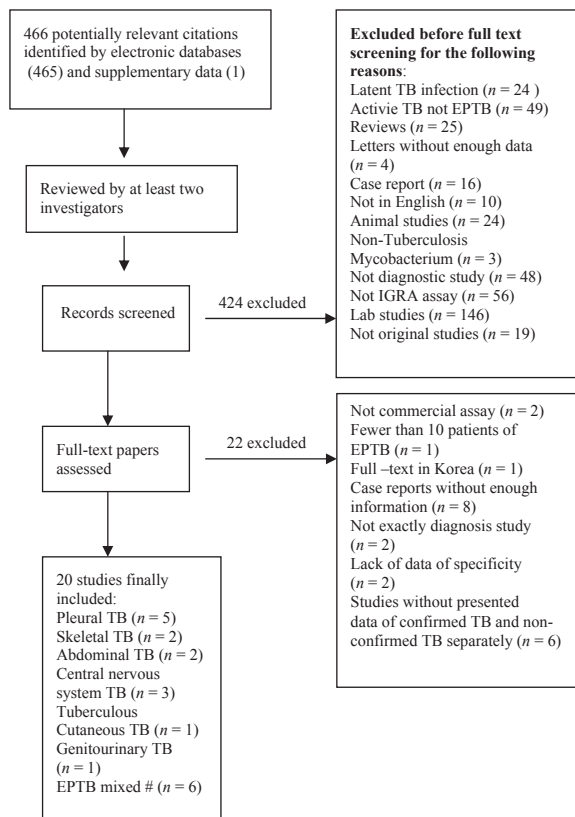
466 potentially relevant citations identified by electronic databases (465) and supplementary data (1)

Reviewed by at least two investigators

Records screened

424 excluded

Excluded before full text screening for the following reasons:
Latent TB infection ($n$ = 24 )
Activie TB not EPTB ($n$ = 49)
Reviews ($n$ = 25)
Letters without enough data ($n$ = 4)
Case report ($n$ = 16)
Not in English ($n$ = 10)
Animal studies ($n$ = 24)
Non-Tuberculosis Mycobacterium ($n$ = 3)
Not diagnostic study ($n$ = 48)
Not IGRA assay ($n$ = 56)
Lab studies ($n$ = 146)
Not original studies ($n$ = 19)

Full-text papers assessed

22 excluded

Not commercial assay ($n$ = 2)
Fewer than 10 patients of EPTB ($n$ = 1)
Full –text in Korea ($n$ = 1)
Case reports without enough information ($n$ = 8)
Not exactly diagnosis study ($n$ = 2)
Lack of data of specificity ($n$ = 2)
Studies without presented data of confirmed TB and non-confirmed TB separately ($n$ = 6)

20 studies finally included:
Pleural TB ($n$ = 5)
Skeletal TB ($n$ = 2)
Abdominal TB ($n$ = 2)
Central nervous system TB ($n$ = 3)
Tuberculous Cutaneous TB ($n$ = 1)
Genitourinary TB ($n$ = 1)
EPTB mixed # ($n$ = 6)